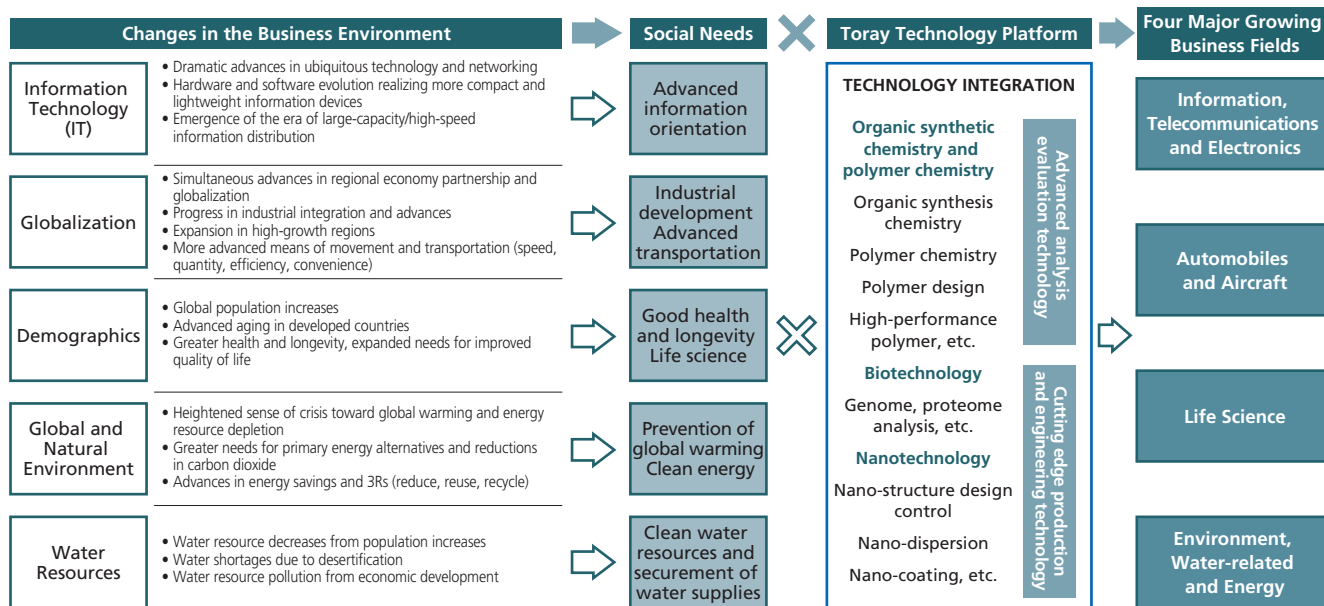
Changes in the Business Environment

Social Needs

Toray Technology Platform

Four Major Growing Business Fields

Information Technology (IT)

• Dramatic advances in ubiquitous technology and networking
• Hardware and software evolution realizing more compact and lightweight information devices
• Emergence of the era of large-capacity/high-speed information distribution

Advanced information orientation

Globalization

• Simultaneous advances in regional economy partnership and globalization
• Progress in industrial integration and advances
• Expansion in high-growth regions
• More advanced means of movement and transportation (speed, quantity, efficiency, convenience)

Industrial development Advanced transportation

Demographics

• Global population increases
• Advanced aging in developed countries
• Greater health and longevity, expanded needs for improved quality of life

Good health and longevity Life science

Global and Natural Environment

• Heightened sense of crisis toward global warming and energy resource depletion
• Greater needs for primary energy alternatives and reductions in carbon dioxide
• Advances in energy savings and 3Rs (reduce, reuse, recycle)

Prevention of global warming Clean energy

Water Resources

• Water resource decreases from population increases
• Water shortages due to desertification
• Water resource pollution from economic development

Clean water resources and securement of water supplies

TECHNOLOGY INTEGRATION

Organic synthetic chemistry and polymer chemistry

Organic synthesis chemistry

Polymer chemistry

Polymer design

High-performance polymer, etc.

Biotechnology

Genome, proteome analysis, etc.

Nanotechnology

Nano-structure design control

Nano-dispersion

Nano-coating, etc.

Advanced analysis evaluation technology

Cutting edge production and engineering technology

Information, Telecommunications and Electronics

Automobiles and Aircraft

Life Science

Environment, Water-related and Energy